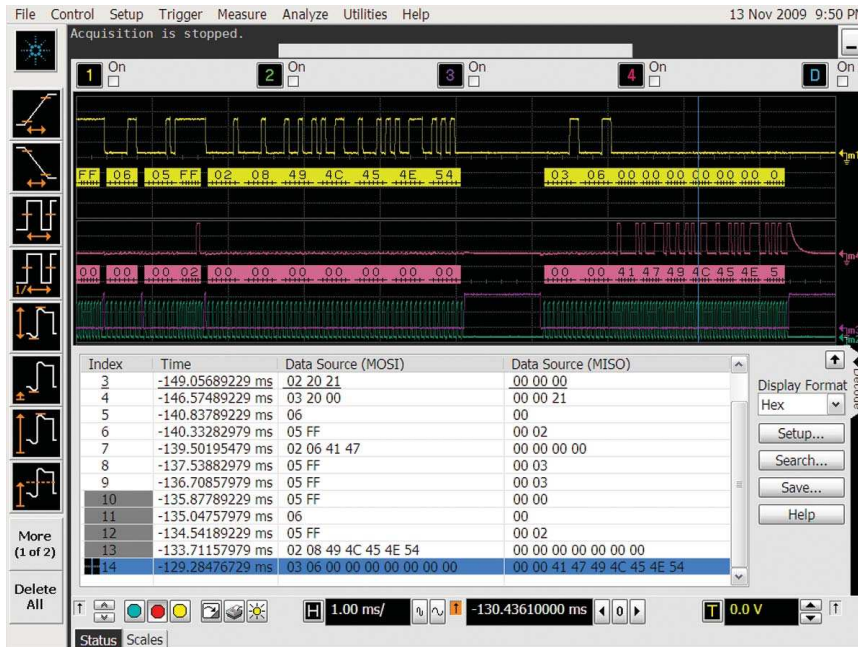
File Control Setup Trigger Measure Analyze Utilities Help 13 Nov 2009 9:50 PM

Acquisition is stopped.

1 On 2 On 3 On 4 On D On

FF 06 05 FF 02 08 49 4C 45 4E 54 03 06 00 00 00 00 00 00 0

00 00 00 02 00 00 00 00 00 00 00 00 41 47 49 4C 45 4E 5

| Index | Time | Data Source (MOSI) | Data Source (MISO) |
|---|---|---|---|
| 3 | -149.05689229 ms | 02 20 21 | 00 00 00 |
| 4 | -146.57489229 ms | 03 20 00 | 00 00 21 |
| 5 | -140.83789229 ms | 06 | 00 |
| 6 | -140.33282979 ms | 05 FF | 00 02 |
| 7 | -139.50195479 ms | 02 06 41 47 | 00 00 00 00 |
| 8 | -137.53882979 ms | 05 FF | 00 03 |
| 9 | -136.70857979 ms | 05 FF | 00 03 |
| 10 | -135.87789229 ms | 05 FF | 00 00 |
| 11 | -135.04757979 ms | 06 | 00 |
| 12 | -134.54189229 ms | 05 FF | 00 02 |
| 13 | -133.71157979 ms | 02 08 49 4C 45 4E 54 | 00 00 00 00 00 00 00 |
| 14 | -129.28476729 ms | 03 06 00 00 00 00 00 00 00 | 00 00 41 47 49 4C 45 4E 54 |

Display Format
Hex
Setup...
Search...
Save...
Help

More (1 of 2)
Delete All

H 1.00 ms/ -130.43610000 ms 0
T 0.0 V

Status Scales